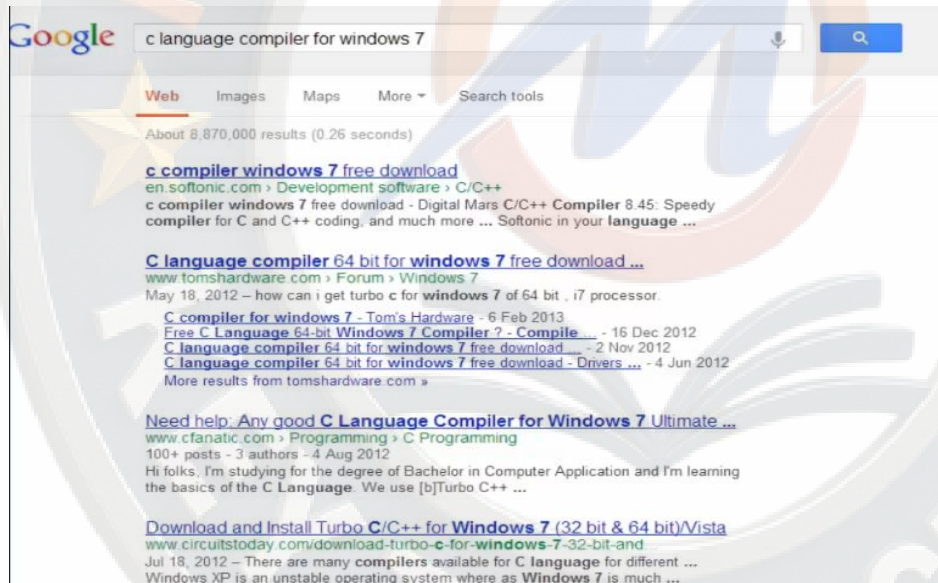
Google c language compiler for windows 7

Web Images Maps More Search tools

About 8,870,000 results (0.26 seconds)

c compiler windows 7 free download
en.softonic.com › Development software › C/C++
c compiler windows 7 free download - Digital Mars C/C++ Compiler 8.45: Speedy compiler for C and C++ coding, and much more ... Softonic in your language ...

C language compiler 64 bit for windows 7 free download ...
www.tomshardware.com › Forum › Windows 7
May 18, 2012 – how can i get turbo c for windows 7 of 64 bit , i7 processor.
C compiler for windows 7 - Tom's Hardware - 6 Feb 2013
Free C Language 64-bit Windows 7 Compiler ? - Compile ... - 16 Dec 2012
C language compiler 64 bit for windows 7 free download ... - 2 Nov 2012
C language compiler 64 bit for windows 7 free download - Drivers ... - 4 Jun 2012
More results from tomshardware.com »

Need help: Any good C Language Compiler for Windows 7 Ultimate ...
www.cfanatic.com › Programming › C Programming
100+ posts - 3 authors - 4 Aug 2012
Hi folks, I'm studying for the degree of Bachelor in Computer Application and I'm learning the basics of the C Language. We use [b]Turbo C++ ...

Download and Install Turbo C/C++ for Windows 7 (32 bit & 64 bit)/Vista
www.circuitstoday.com/download-turbo-c-for-windows-7-32-bit-and
Jul 18, 2012 – There are many compilers available for C language for different ...
Windows XP is an unstable operating system where as Windows 7 is much ...